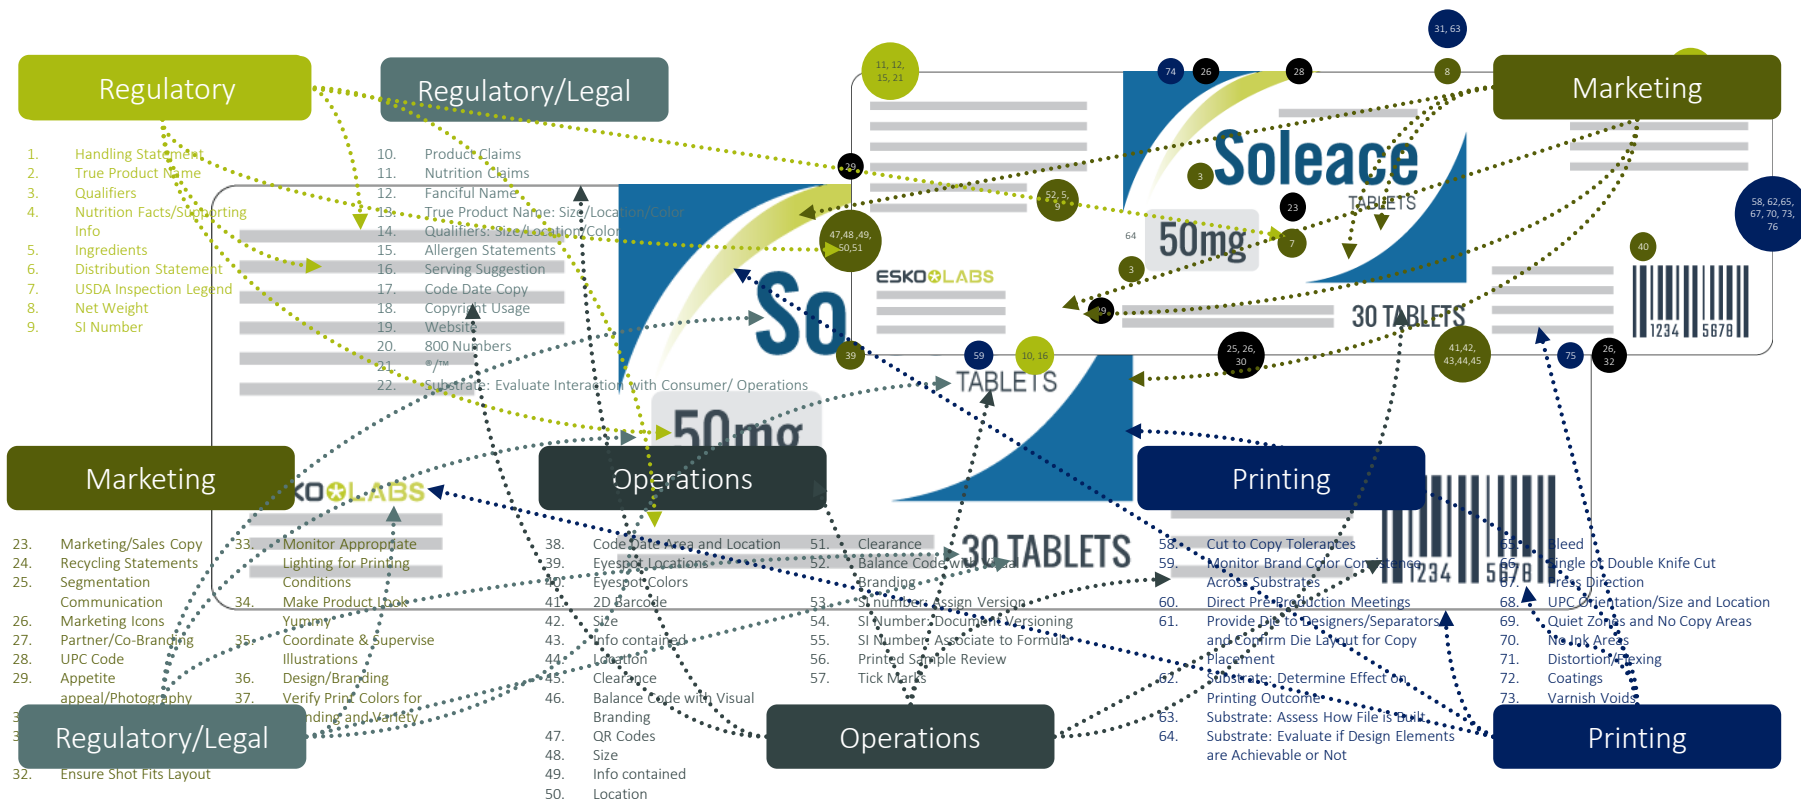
Regulatory

1. Handling Statement
2. True Product Name
3. Qualifiers
4. Nutrition Facts/Supporting Info
5. Ingredients
6. Distribution Statement
7. USDA Inspection Legend
8. Net Weight
9. SI Number

Regulatory/Legal

10. Product Claims
11. Nutrition Claims
12. Fanciful Name
13. True Product Name: Size/Location/Color
14. Qualifiers: Size/Location/Color
15. Allergen Statements
16. Serving Suggestion
17. Code Date Copy
18. Copyright Usage
19. Website
20. 800 Numbers
21. ®/™
22. Substrate: Evaluate Interaction with Consumer/ Operations

Marketing

Soleace
TABLETS
50mg
30 TABLETS
ESKO LABS
1234 5678

11, 12, 15, 21
74
26
28
31, 63
8
29
52, 5, 9
3
23
7
47,48,49, 50,51
64
3
58, 62,65, 67, 70, 73, 76
40
39
59
10, 16
25, 26, 30
41,42, 43,44,45
75
26, 32

Marketing

23. Marketing/Sales Copy
24. Recycling Statements
25. Segmentation Communication
26. Marketing Icons
27. Partner/Co-Branding
28. UPC Code
29. Appetite appeal/Photography

33. Monitor Appropriate Lighting for Printing Conditions
34. Make Product Look Yummy
35. Coordinate & Supervise Illustrations
36. Design/Branding
37. Verify Print Colors for Branding and Variety

Operations

38. Code Date Area and Location
39. Eyespot Locations
40. Eyespot Colors
41. 2D Barcode
42. Size
43. Info contained
44. Location
45. Clearance
46. Balance Code with Visual Branding
47. QR Codes
48. Size
49. Info contained
50. Location

51. Clearance
52. Balance Code with Visual Branding
53. SI number: Assign Version
54. SI Number: Document Versioning
55. SI Number: Associate to Formula
56. Printed Sample Review
57. Tick Marks

Printing

58. Cut to Copy Tolerances
59. Monitor Brand Color Consistence Across Substrates
60. Direct Pre-Production Meetings
61. Provide Die to Designers/Separators and Confirm Die Layout for Copy Placement
62. Substrate: Determine Effect on Printing Outcome
63. Substrate: Assess How File is Built
64. Substrate: Evaluate if Design Elements are Achievable or Not

65. Bleed
66. Single or Double Knife Cut
67. Press Direction
68. UPC Orientation/Size and Location
69. Quiet Zones and No Copy Areas
70. No Ink Areas
71. Distortion/Flexing
72. Coatings
73. Varnish Voids

Regulatory/Legal
32. Ensure Shot Fits Layout

Operations

Printing